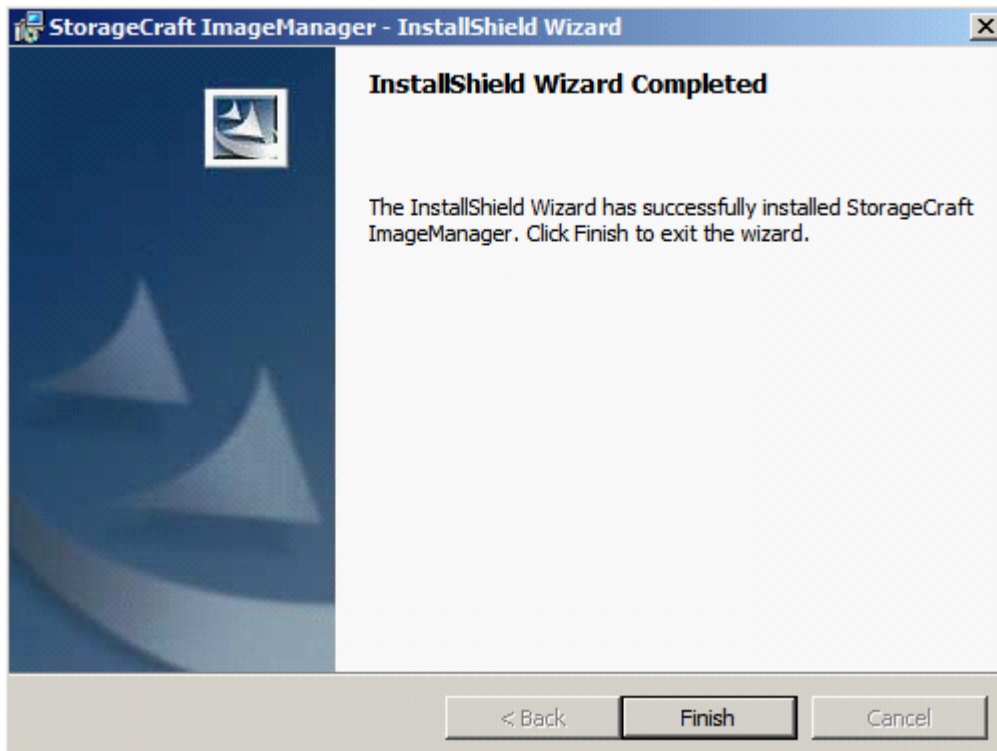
StorageCraft ImageManager - InstallShield Wizard

InstallShield Wizard Completed

The InstallShield Wizard has successfully installed StorageCraft ImageManager. Click Finish to exit the wizard.

< Back

Finish

Cancel